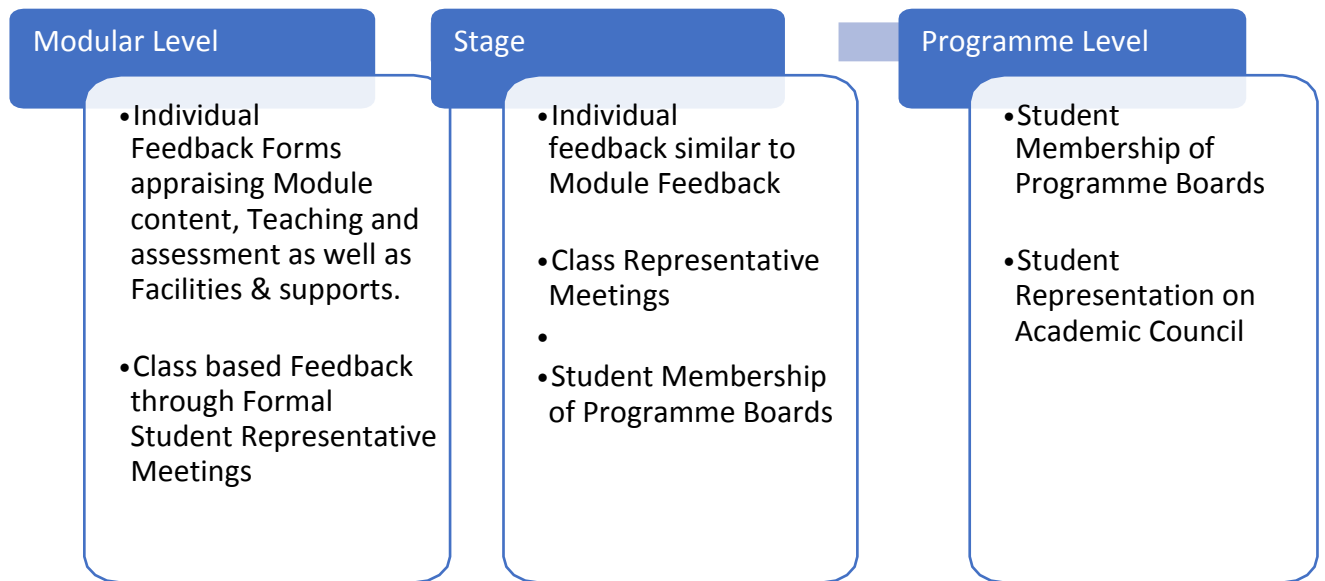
Modular Level

- Individual Feedback Forms appraising Module content, Teaching and assessment as well as Facilities & supports.
- Class based Feedback through Formal Student Representative Meetings

Stage

- Individual feedback similar to Module Feedback
- Class Representative Meetings
- 
- Student Membership of Programme Boards

Programme Level

- Student Membership of Programme Boards
- Student Representation on Academic Council